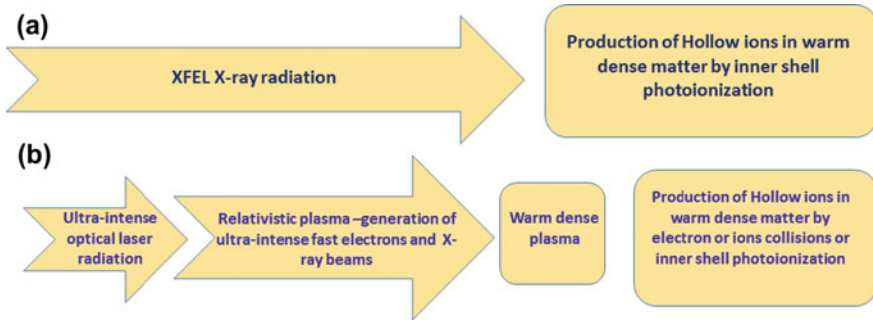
(a)

XFEL X-ray radiation

Production of Hollow ions in warm dense matter by inner shell photoionization

(b)

Ultra-intense optical laser radiation

Relativistic plasma –generation of ultra-intense fast electrons and X-ray beams

Warm dense plasma

Production of Hollow ions in warm dense matter by electron or ions collisions or inner shell photoionization